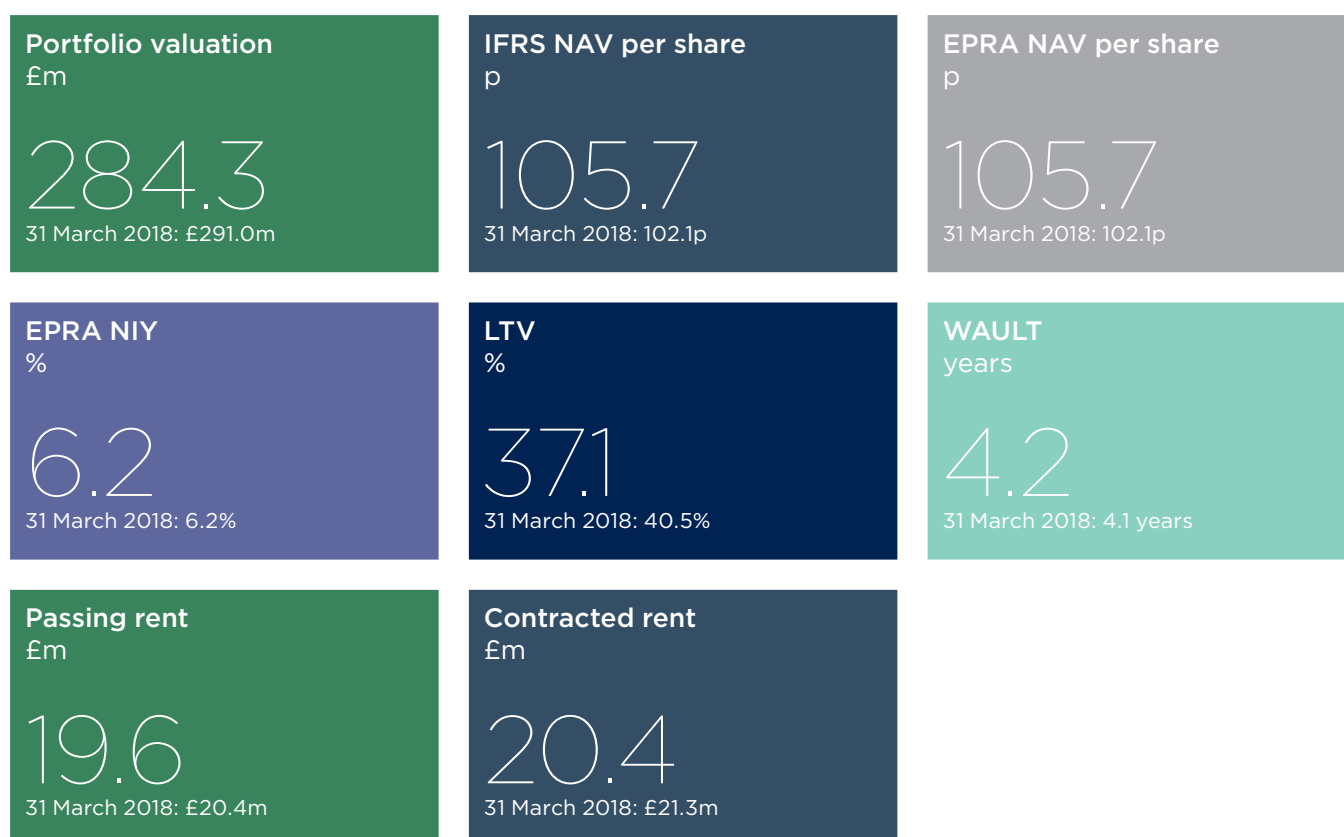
Portfolio valuation
£m
284.3
31 March 2018: £291.0m

IFRS NAV per share
p
105.7
31 March 2018: 102.1p

EPRA NAV per share
p
105.7
31 March 2018: 102.1p

EPRA NIY
%
6.2
31 March 2018: 6.2%

LTV
%
37.1
31 March 2018: 40.5%

WAULT
years
4.2
31 March 2018: 4.1 years

Passing rent
£m
19.6
31 March 2018: £20.4m

Contracted rent
£m
20.4
31 March 2018: £21.3m